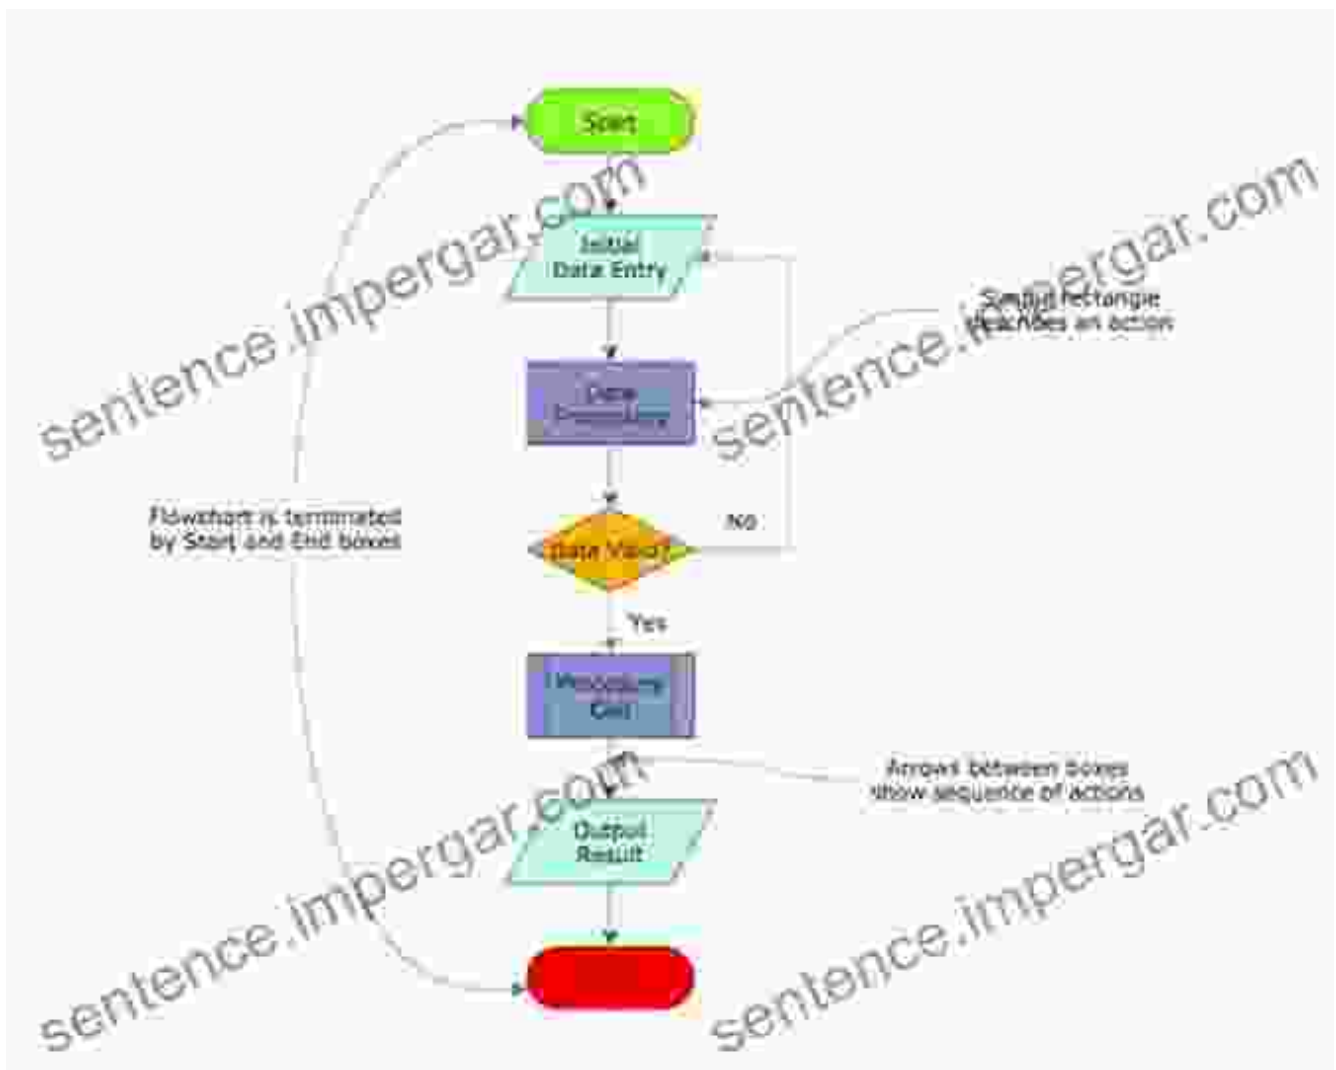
Start

Initial Data Entry

Simple rectangle describes an action

Data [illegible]

Flowchart is terminated by Start and End boxes

Data Valid?

No

Yes

Processing Call

Arrows between boxes show sequence of actions

Output Result

sentence.impergar.com

sentence.impergar.com

sentence.impergar.com

sentence.impergar.com